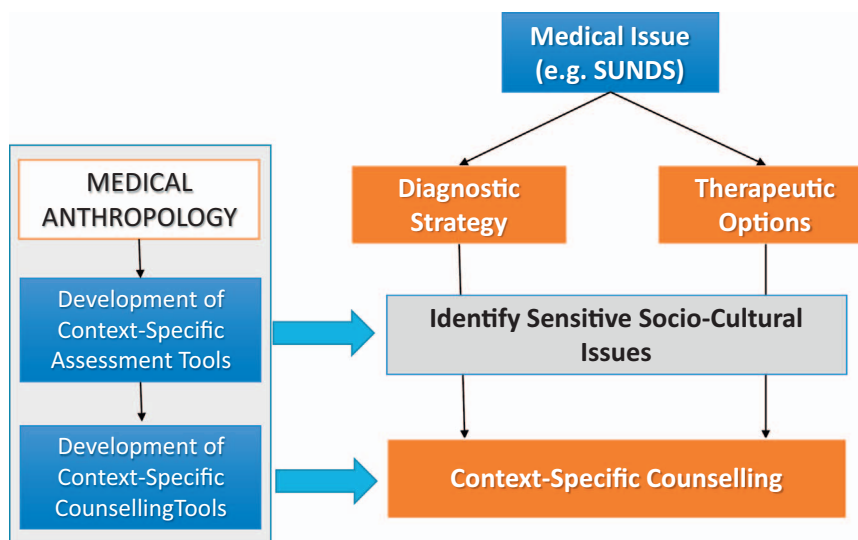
Medical Issue
(e.g. SUNDS)

Diagnostic Strategy

Therapeutic Options

MEDICAL ANTHROPOLOGY

Development of Context-Specific Assessment Tools

Identify Sensitive Socio-Cultural Issues

Development of Context-Specific CounsellingTools

Context-Specific Counselling